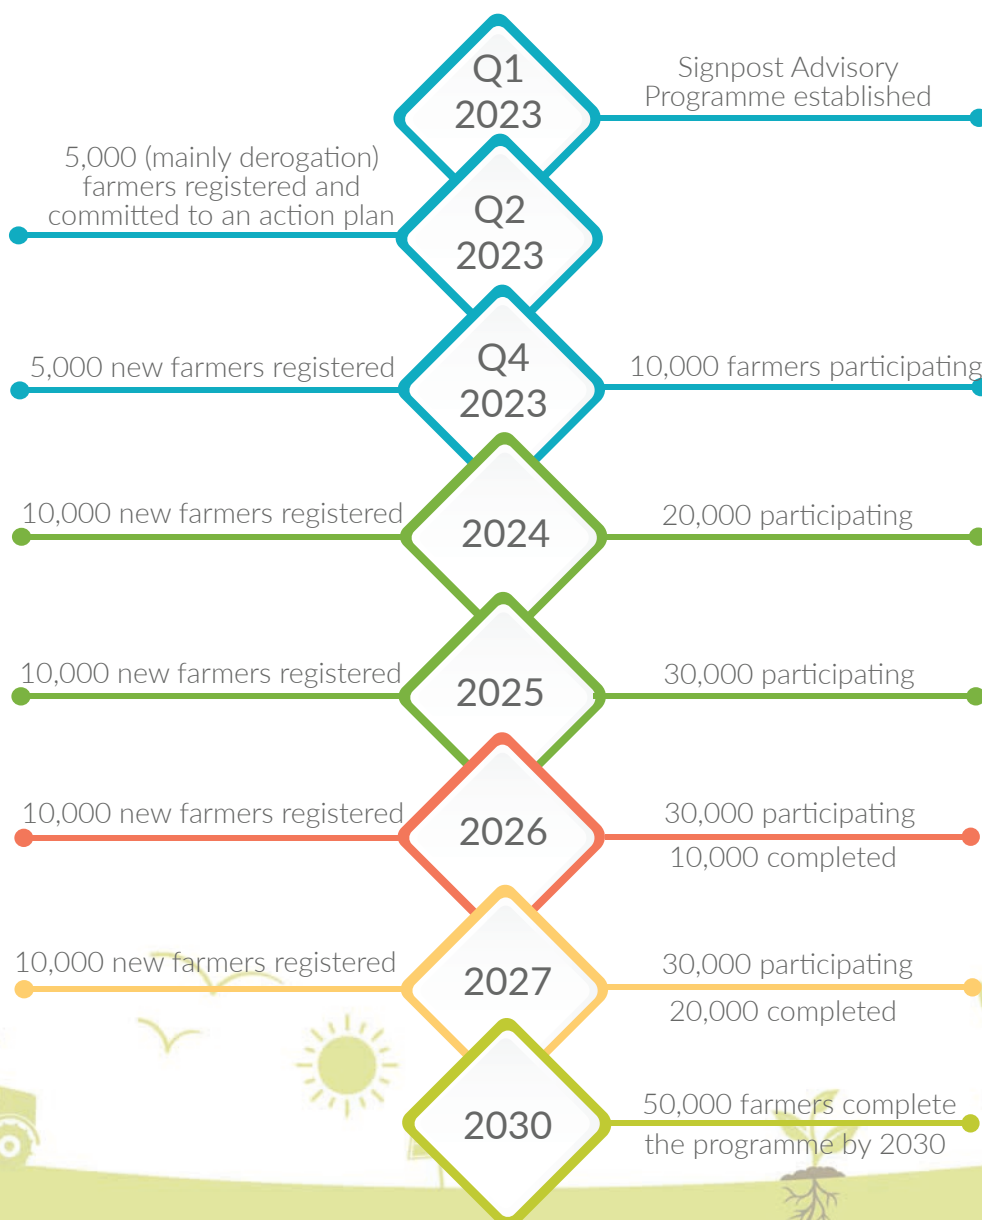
Q1
2023

Signpost Advisory Programme established

5,000 (mainly derogation) farmers registered and committed to an action plan

Q2
2023

5,000 new farmers registered

Q4
2023

10,000 farmers participating

10,000 new farmers registered

2024

20,000 participating

10,000 new farmers registered

2025

30,000 participating

10,000 new farmers registered

2026

30,000 participating
10,000 completed

10,000 new farmers registered

2027

30,000 participating
20,000 completed

2030

50,000 farmers complete the programme by 2030